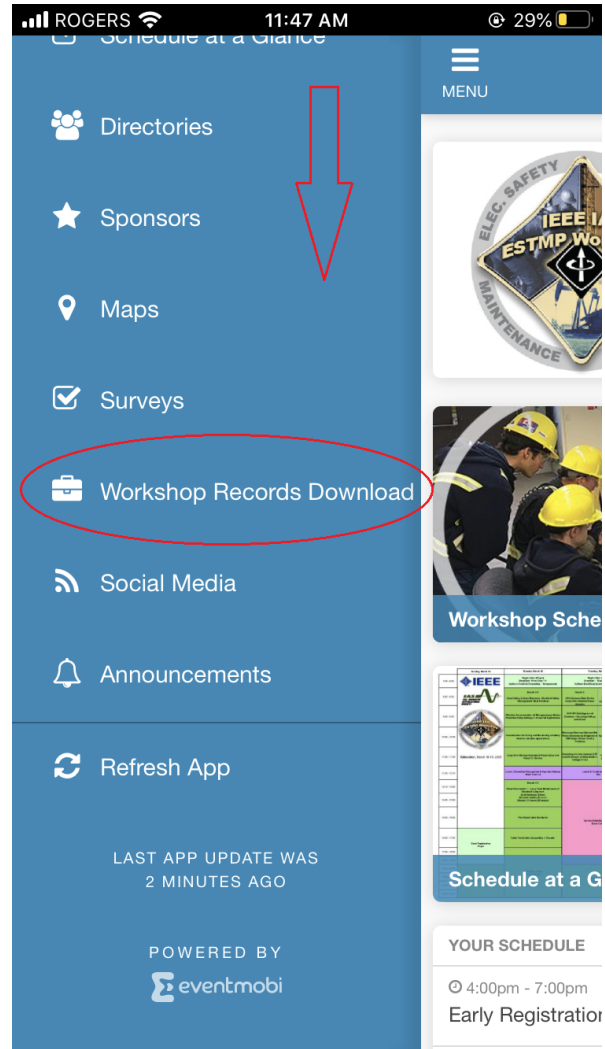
ROGERS 11:47 AM 29%

Schedule at a Glance

Directories

Sponsors

Maps

Surveys

Workshop Records Download

Social Media

Announcements

Refresh App

LAST APP UPDATE WAS 2 MINUTES AGO

POWERED BY
eventmobi

MENU

ELEC. SAFETY
IEEE IA
ESTMP Wo
MAINTENANCE

Workshop Sche

IEEE

Schedule at a G

YOUR SCHEDULE

4:00pm - 7:00pm
Early Registration